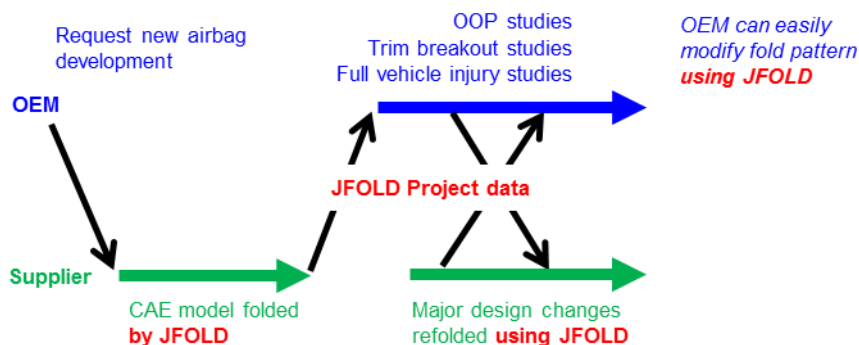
Request new airbag development

OEM

OOP studies
Trim breakout studies
Full vehicle injury studies

OEM can easily modify fold pattern using JFOLD

JFOLD Project data

Supplier

CAE model folded by JFOLD

Major design changes refolded using JFOLD